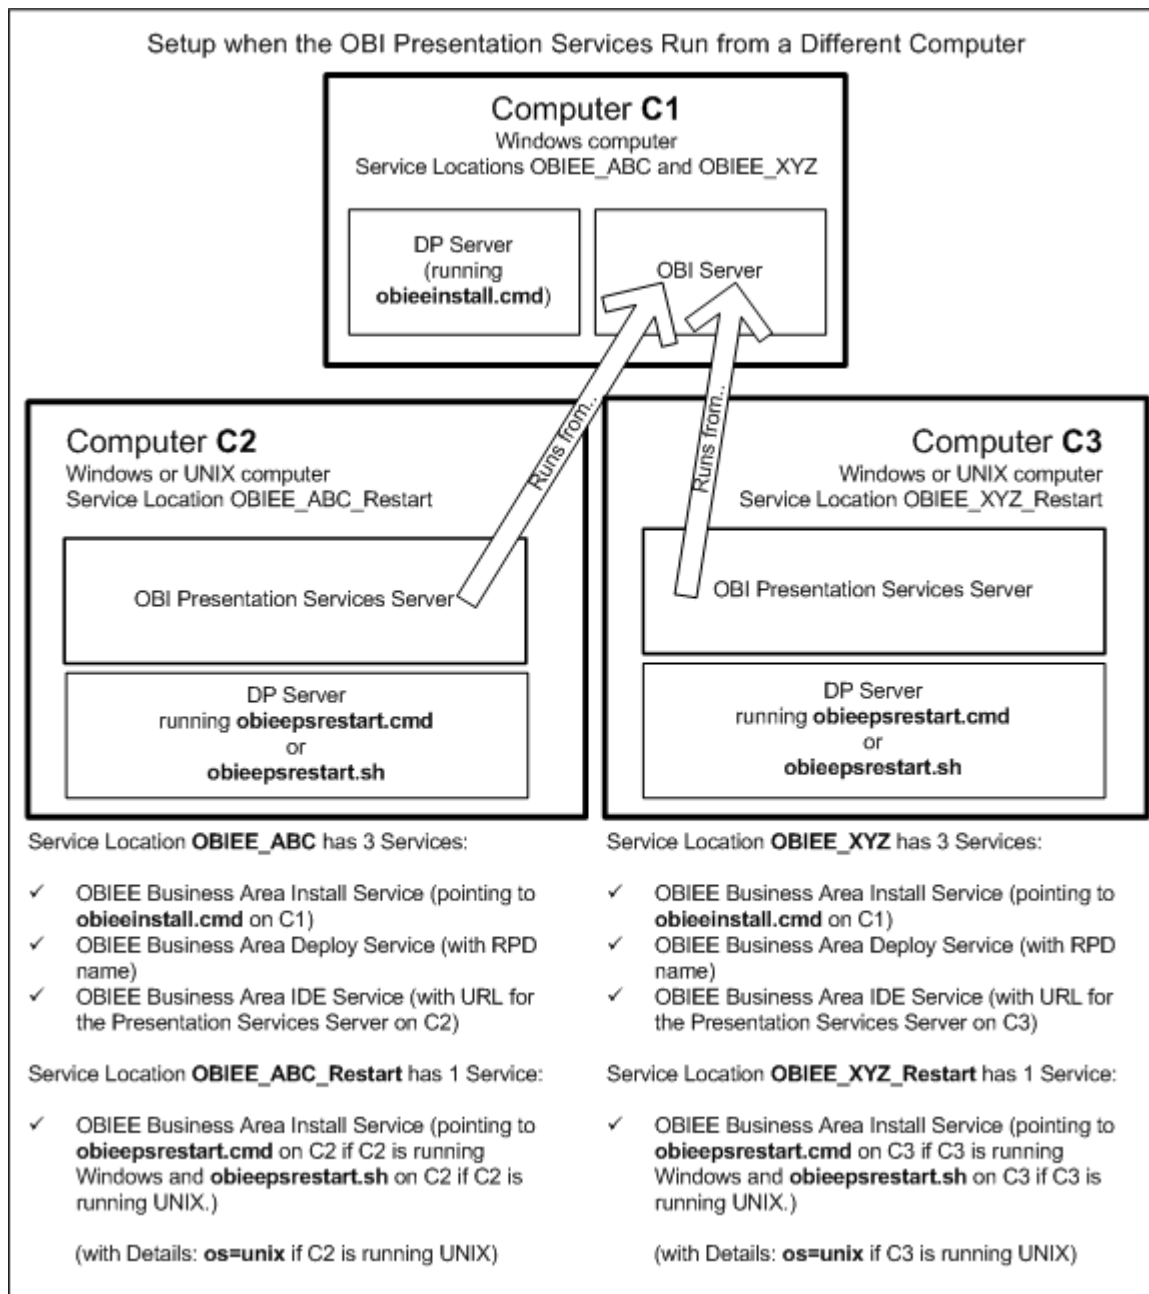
Setup when the OBI Presentation Services Run from a Different Computer

Computer **C1**
Windows computer
Service Locations OBIEE_ABC and OBIEE_XYZ

DP Server
(running
**obieeinstall.cmd**)

OBI Server

Runs from..

Runs from..

Computer **C2**
Windows or UNIX computer
Service Location OBIEE_ABC_Restart

OBI Presentation Services Server

DP Server
running **obieepsrestart.cmd**
or
**obieepsrestart.sh**

Computer **C3**
Windows or UNIX computer
Service Location OBIEE_XYZ_Restart

OBI Presentation Services Server

DP Server
running **obieepsrestart.cmd**
or
**obieepsrestart.sh**

Service Location **OBIEE_ABC** has 3 Services:

✓ OBIEE Business Area Install Service (pointing to **obieeinstall.cmd** on C1)
✓ OBIEE Business Area Deploy Service (with RPD name)
✓ OBIEE Business Area IDE Service (with URL for the Presentation Services Server on C2)

Service Location **OBIEE_ABC_Restart** has 1 Service:

✓ OBIEE Business Area Install Service (pointing to **obieepsrestart.cmd** on C2 if C2 is running Windows and **obieepsrestart.sh** on C2 if C2 is running UNIX.)

(with Details: **os=unix** if C2 is running UNIX)

Service Location **OBIEE_XYZ** has 3 Services:

✓ OBIEE Business Area Install Service (pointing to **obieeinstall.cmd** on C1)
✓ OBIEE Business Area Deploy Service (with RPD name)
✓ OBIEE Business Area IDE Service (with URL for the Presentation Services Server on C3)

Service Location **OBIEE_XYZ_Restart** has 1 Service:

✓ OBIEE Business Area Install Service (pointing to **obieepsrestart.cmd** on C3 if C3 is running Windows and **obieepsrestart.sh** on C3 if C3 is running UNIX.)

(with Details: **os=unix** if C3 is running UNIX)